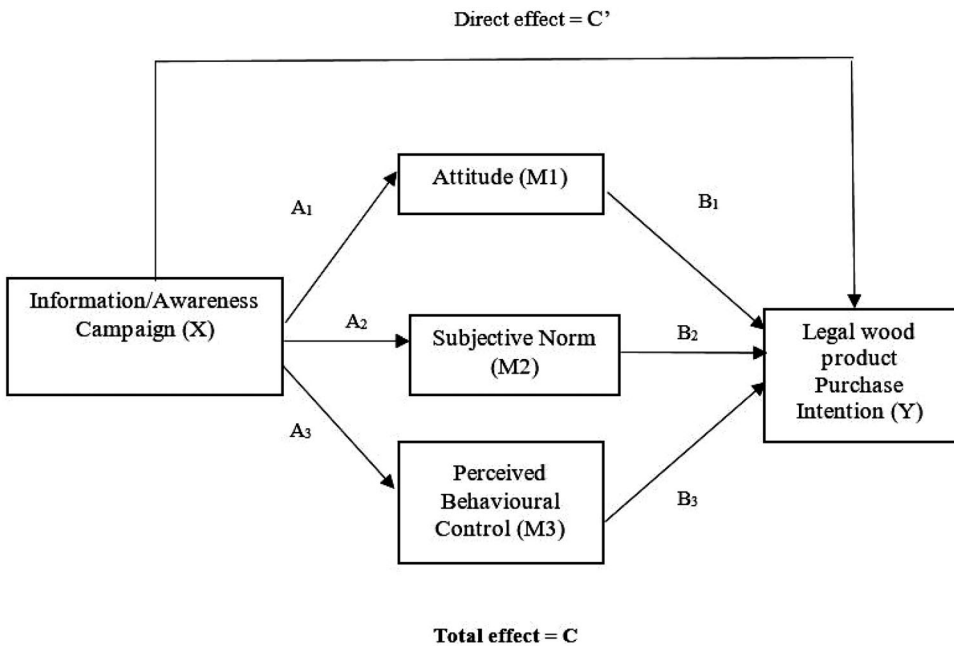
Direct effect = C’

Attitude (M1)

$A_1$

$B_1$

Information/Awareness Campaign (X)

$A_2$

Subjective Norm (M2)

$B_2$

Legal wood product Purchase Intention (Y)

$A_3$

Perceived Behavioural Control (M3)

$B_3$

Total effect = C